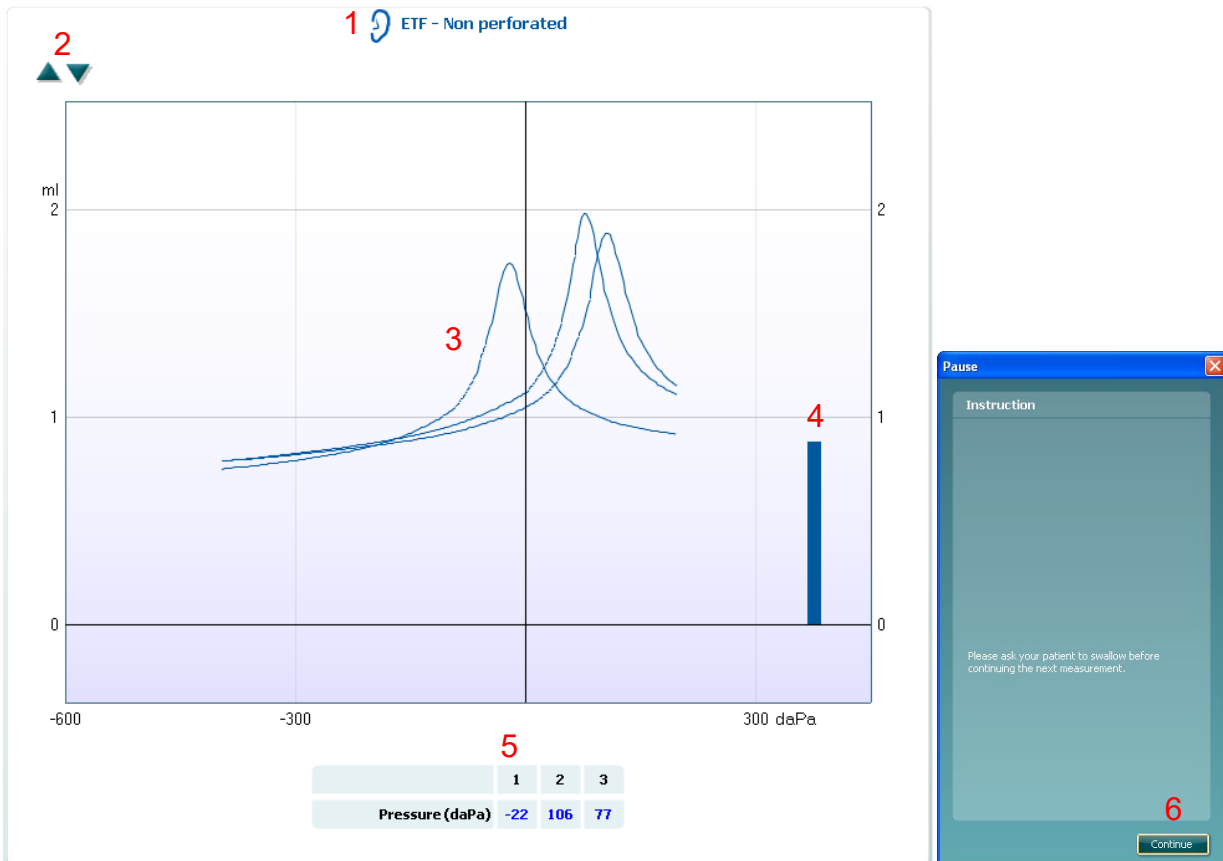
1 ETF - Non perforated

2

ml

2

1

0

2

1

0

3

4

-600 -300 300 daPa

5

| | 1 | 2 | 3 |
|---|---|---|---|
| Pressure (daPa) | -22 | 106 | 77 |

Pause

Instruction

Please ask your patient to swallow before continuing the next measurement.

6

Continue